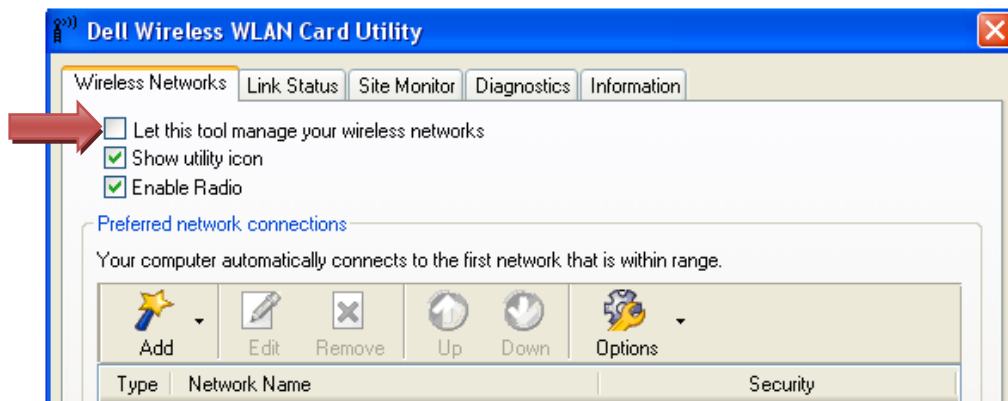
Dell Wireless WLAN Card Utility

Wireless Networks | Link Status | Site Monitor | Diagnostics | Information

Let this tool manage your wireless networks
Show utility icon
Enable Radio

Preferred network connections

Your computer automatically connects to the first network that is within range.

Add
Edit
Remove
Up
Down
Options

| Type | Network Name | Security |
|---|---|---|